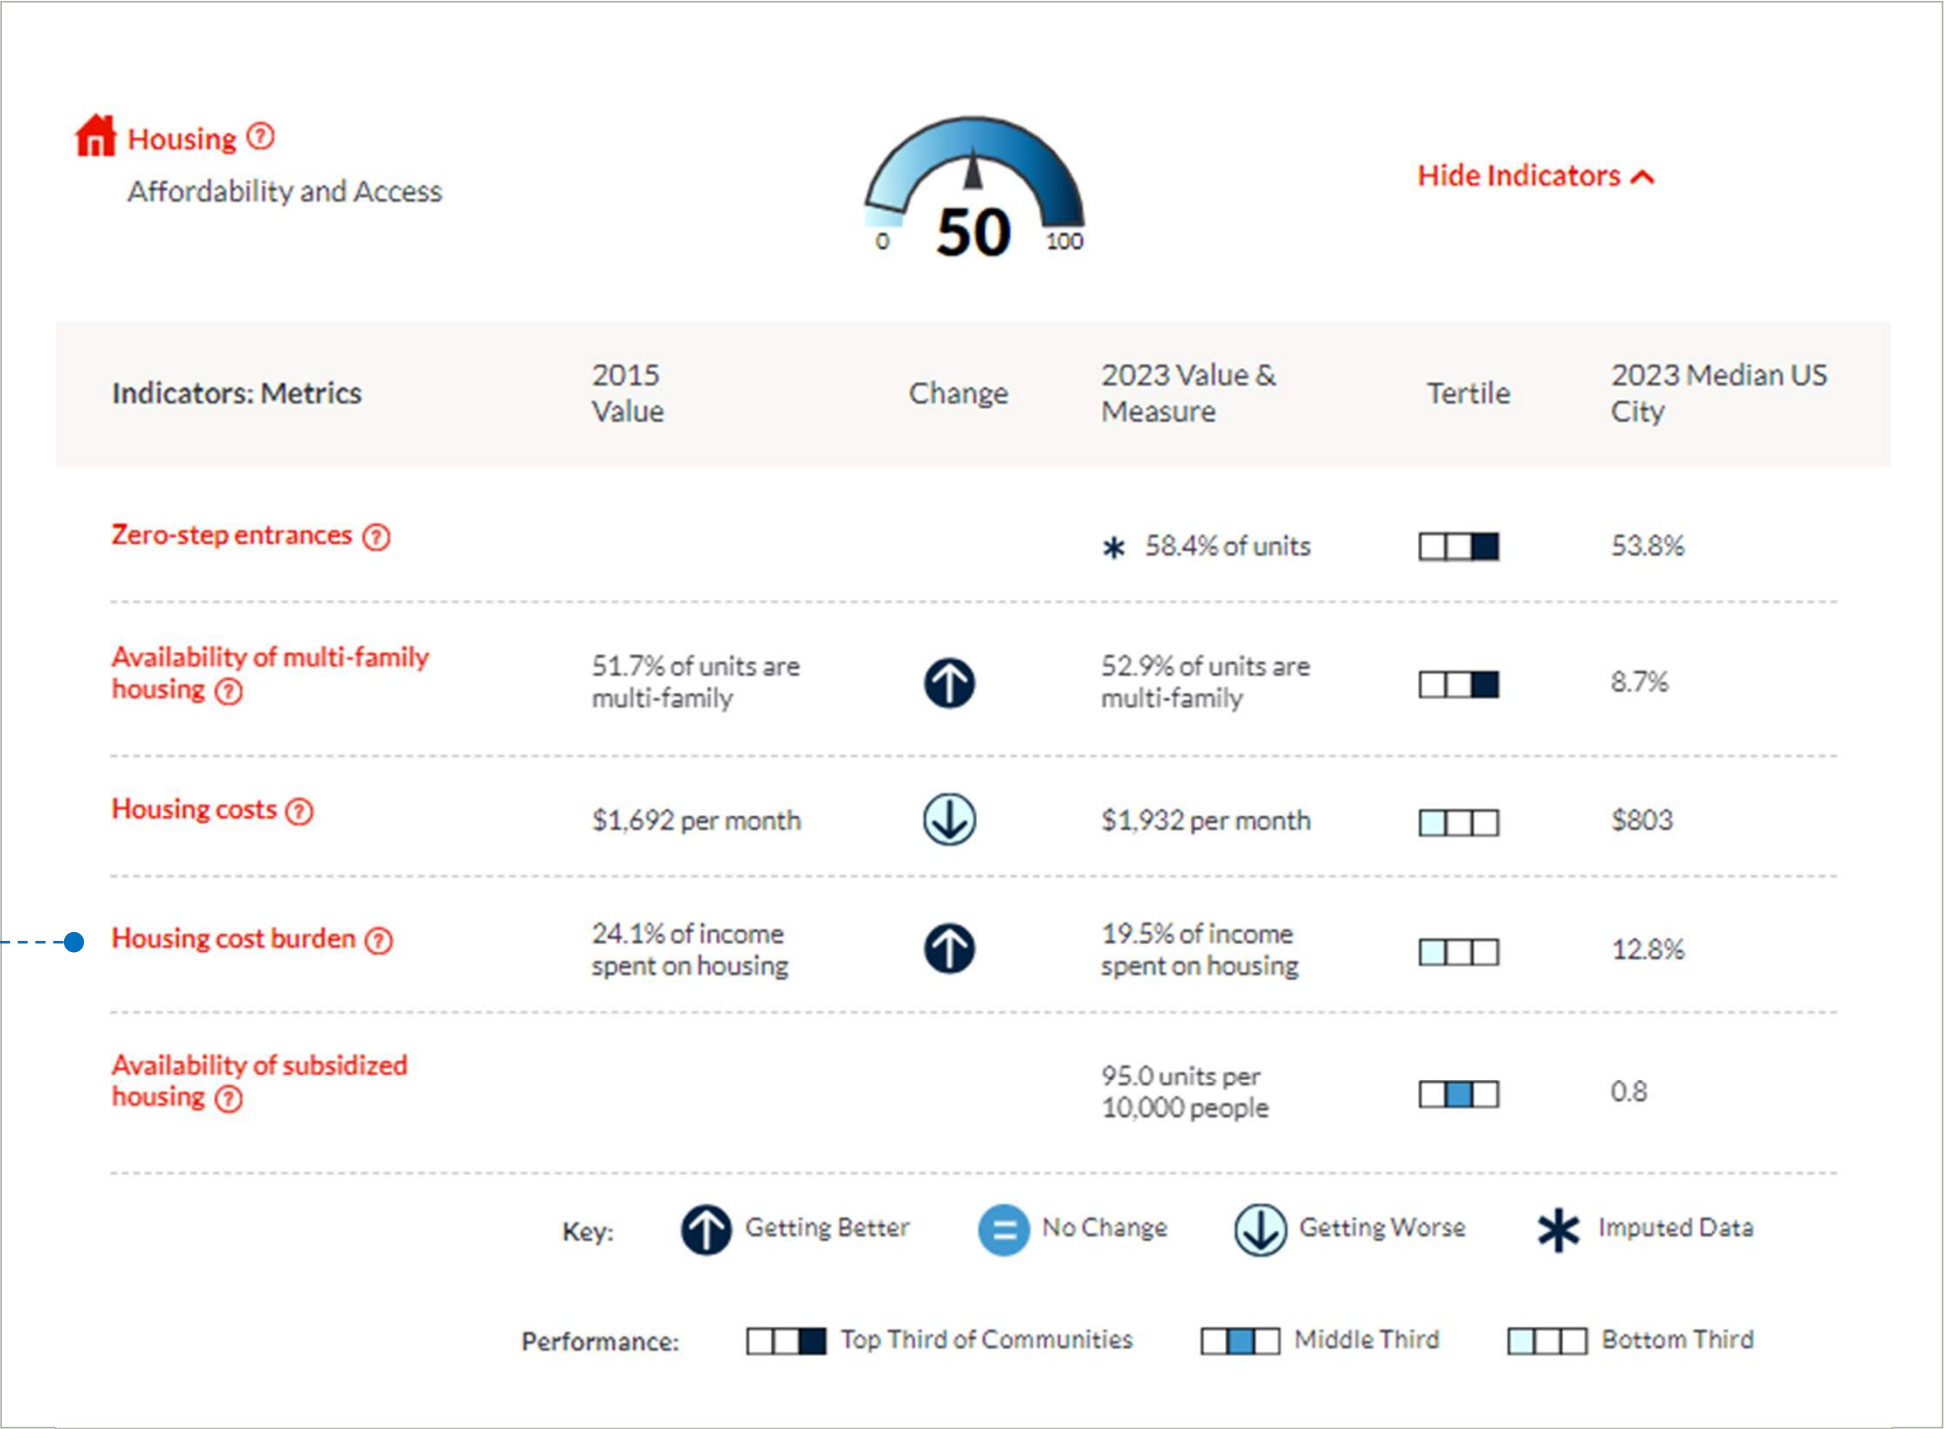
Housing ?
Affordability and Access

0 50 100

Hide Indicators

| Indicators: Metrics | 2015 Value | Change | 2023 Value & Measure | Tertile | 2023 Median US City |
|---|---|---|---|---|---|
| Zero-step entrances ? | | | * 58.4% of units | | 53.8% |
| Availability of multi-family housing ? | 51.7% of units are multi-family | | 52.9% of units are multi-family | | 8.7% |
| Housing costs ? | $1,692 per month | | $1,932 per month | | $803 |
| Housing cost burden ? | 24.1% of income spent on housing | | 19.5% of income spent on housing | | 12.8% |
| Availability of subsidized housing ? | | | 95.0 units per 10,000 people | | 0.8 |

Key: Getting Better No Change Getting Worse Imputed Data

Performance: Top Third of Communities Middle Third Bottom Third